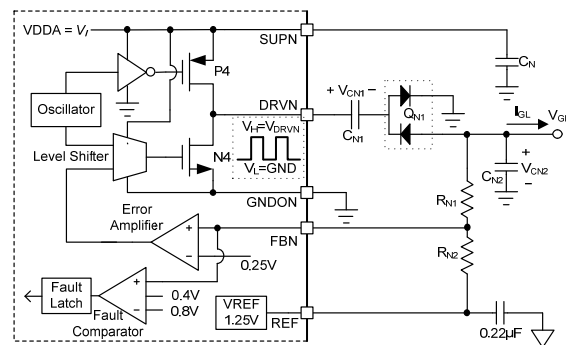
VDDA = $V_I$

SUPN

$C_N$

P4

Oscillator

DRVN

$+ V_{CN1} -$

$Q_{N1}$

$I_{GL}$

$V_{GL}$

$C_{N1}$

$V_H$=$V_{DRVN}$

$V_L$=GND

Level Shifter

N4

$C_{N2}$

+

$V_{CN2}$

−

GNDON

$R_{N1}$

Error Amplifier

+

−

FBN

0.25V

$R_{N2}$

Fault Latch

−

+

0.4V

0.8V

Fault Comparator

VREF 1.25V

REF

0.22μF